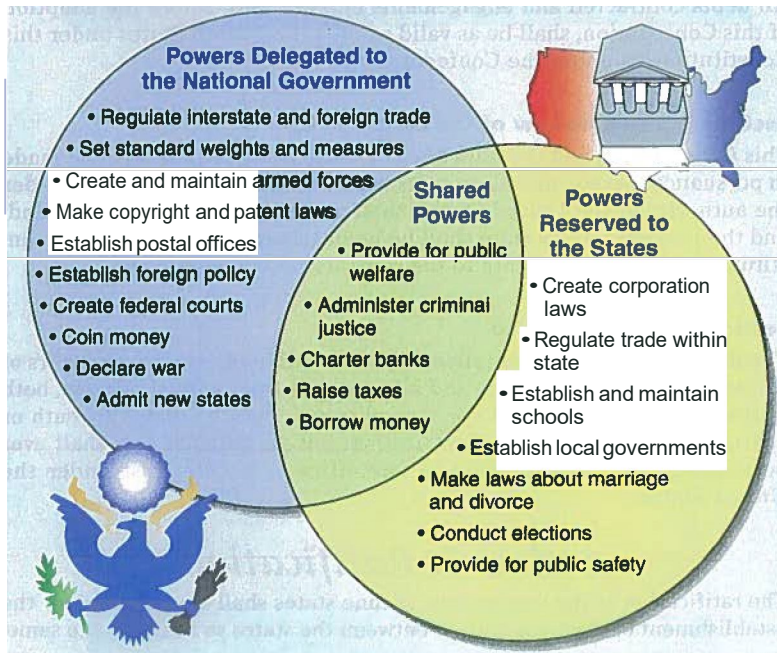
Powers Delegated to the National Government

• Regulate interstate and foreign trade
• Set standard weights and measures
• Create and maintain armed forces
• Make copyright and patent laws
• Establish postal offices
• Establish foreign policy
• Create federal courts
• Coin money
• Declare war
• Admit new states

Shared Powers

• Provide for public welfare
• Administer criminal justice
• Charter banks
• Raise taxes
• Borrow money

Powers Reserved to the States

• Create corporation laws
• Regulate trade within state
• Establish and maintain schools
• Establish local governments
• Make laws about marriage and divorce
• Conduct elections
• Provide for public safety